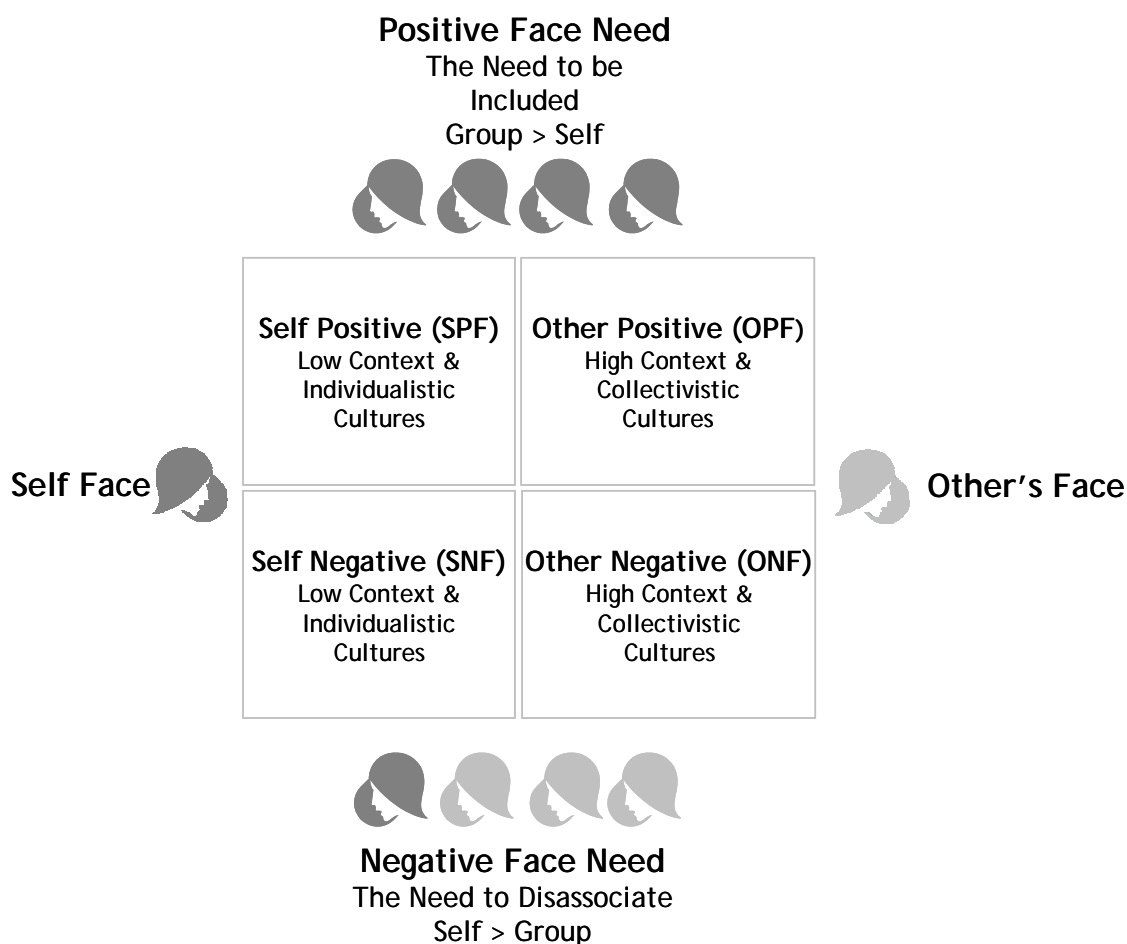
**Positive Face Need**
The Need to be Included
Group > Self

Self Face

| **Self Positive (SPF)** Low Context & Individualistic Cultures | **Other Positive (OPF)** High Context & Collectivistic Cultures |
|---|---|
| **Self Negative (SNF)** Low Context & Individualistic Cultures | **Other Negative (ONF)** High Context & Collectivistic Cultures |

Other's Face

**Negative Face Need**
The Need to Disassociate
Self > Group